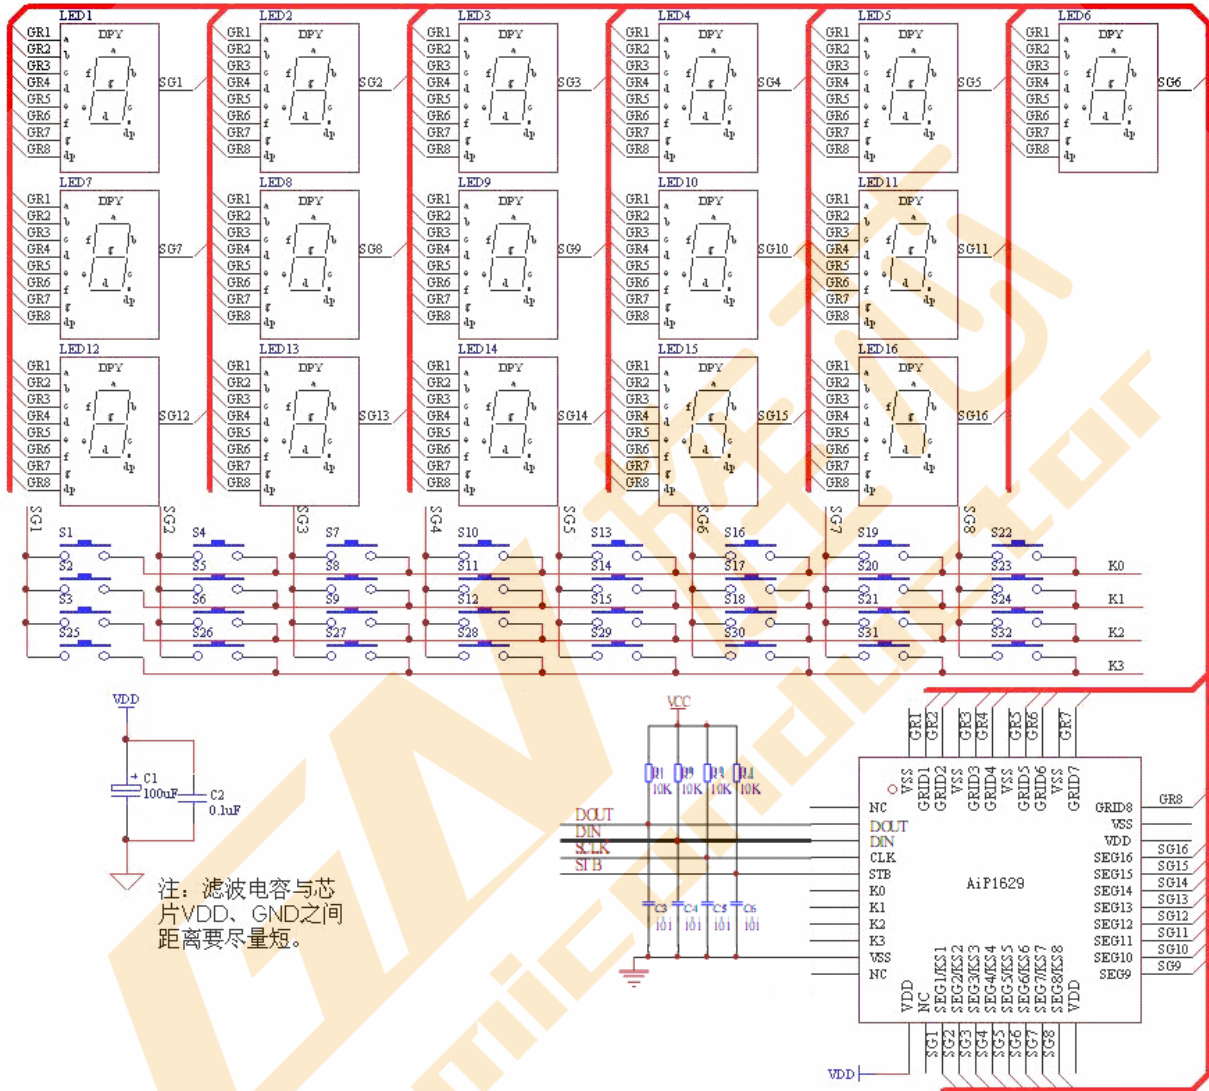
LED1 DPY GR1 GR2 GR3 GR4 GR5 GR6 GR7 GR8 a b c d e f g dp SG1
LED2 DPY GR1 GR2 GR3 GR4 GR5 GR6 GR7 GR8 SG2
LED3 DPY GR1 GR2 GR3 GR4 GR5 GR6 GR7 GR8 SG3
LED4 DPY GR1 GR2 GR3 GR4 GR5 GR6 GR7 GR8 SG4
LED5 DPY GR1 GR2 GR3 GR4 GR5 GR6 GR7 GR8 SG5
LED6 DPY GR1 GR2 GR3 GR4 GR5 GR6 GR7 GR8 SG6
LED7 DPY SG7
LED8 DPY SG8
LED9 DPY SG9
LED10 DPY SG10
LED11 DPY SG11
LED12 DPY SG12
LED13 DPY SG13
LED14 DPY SG14
LED15 DPY SG15
LED16 DPY SG16

SG1 SG2 SG3 SG4 SG5 SG6 SG7 SG8
S1 S4 S7 S10 S13 S16 S19 S22 K0
S2 S5 S8 S11 S14 S17 S20 S23 K1
S3 S6 S9 S12 S15 S18 S21 S24 K2
S25 S26 S27 S28 S29 S30 S31 S32 K3

VDD
C1 100uF C2 0.1uF
注：滤波电容与芯片VDD、GND之间距离要尽量短。

VCC
R1 10K R2 10K R3 10K R4 10K
DOUT DIN SCLK STB
C3 101 C4 101 C5 101 C6 101

GR1 GR2 GR3 GR4 GR5 GR6 GR7
VSS GRID1 GRID2 VSS GRID3 GRID4 VSS GRID5 GRID6 VSS GRID7
NC DOUT DIN CLK STB K0 K1 K2 K3 VSS NC
AiP1629
GRID8 VSS VDD SEG16 SEG15 SEG14 SEG13 SEG12 SEG11 SEG10 SEG9
GR8 SG16 SG15 SG14 SG13 SG12 SG11 SG10 SG9
VDD NC SEG1/KS1 SEG2/KS2 SEG3/KS3 SEG4/KS4 SEG5/KS5 SEG6/KS6 SEG7/KS7 SEG8/KS8 VDD
SG1 SG2 SG3 SG4 SG5 SG6 SG7 SG8
VDD